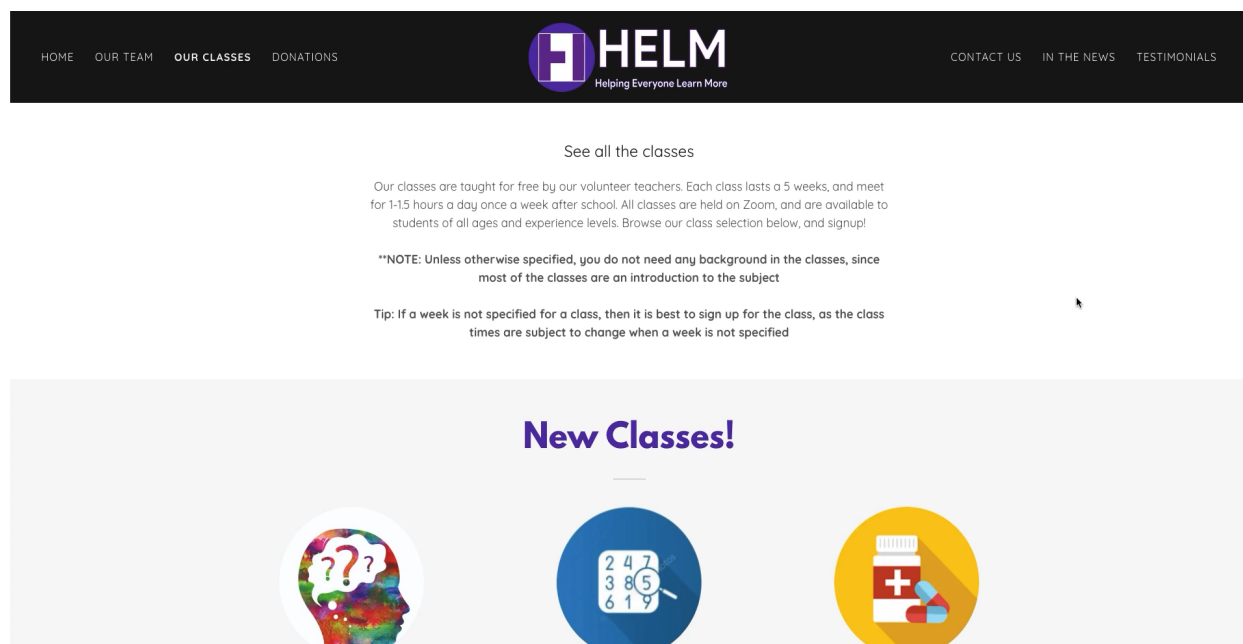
HOME OUR TEAM OUR CLASSES DONATIONS

HELM
Helping Everyone Learn More

CONTACT US IN THE NEWS TESTIMONIALS

See all the classes

Our classes are taught for free by our volunteer teachers. Each class lasts a 5 weeks, and meet for 1-1.5 hours a day once a week after school. All classes are held on Zoom, and are available to students of all ages and experience levels. Browse our class selection below, and signup!

**NOTE: Unless otherwise specified, you do not need any background in the classes, since most of the classes are an introduction to the subject

Tip: If a week is not specified for a class, then it is best to sign up for the class, as the class times are subject to change when a week is not specified

New Classes!

???

2 4 7
3 8 5
6 1 9